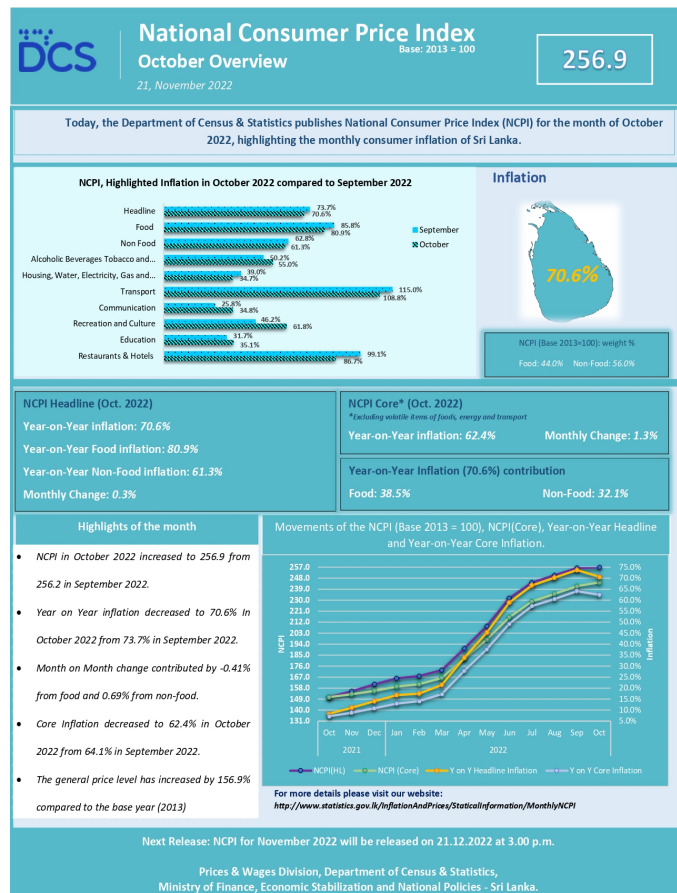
DCS

National Consumer Price Index

October Overview

Base: 2013 = 100

21, November 2022

256.9

Today, the Department of Census & Statistics publishes National Consumer Price Index (NCPI) for the month of October 2022, highlighting the monthly consumer inflation of Sri Lanka.

NCPI, Highlighted Inflation in October 2022 compared to September 2022

| Category | September | October |
|---|---|---|
| Headline | 73.7% | 70.6% |
| Food | 85.8% | 80.9% |
| Non Food | 62.8% | 61.3% |
| Alcoholic Beverages Tobacco and... | 50.2% | 55.0% |
| Housing, Water, Electricity, Gas and... | 39.0% | 34.7% |
| Transport | 115.0% | 108.8% |
| Communication | 25.8% | 34.8% |
| Recreation and Culture | 46.2% | 61.8% |
| Education | 31.7% | 35.1% |
| Restaurants & Hotels | 99.1% | 86.7% |

Inflation

70.6%

NCPI (Base 2013=100): weight %

Food: 44.0% Non-Food: 56.0%

NCPI Headline (Oct. 2022)

Year-on-Year inflation: 70.6%

Year-on-Year Food inflation: 80.9%

Year-on-Year Non-Food inflation: 61.3%

Monthly Change: 0.3%

NCPI Core* (Oct. 2022)

*Excluding volatile items of foods, energy and transport

Year-on-Year inflation: 62.4%

Monthly Change: 1.3%

Year-on-Year Inflation (70.6%) contribution

Food: 38.5%

Non-Food: 32.1%

Highlights of the month

• NCPI in October 2022 increased to 256.9 from 256.2 in September 2022.

• Year on Year inflation decreased to 70.6% In October 2022 from 73.7% in September 2022.

• Month on Month change contributed by -0.41% from food and 0.69% from non-food.

• Core Inflation decreased to 62.4% in October 2022 from 64.1% in September 2022.

• The general price level has increased by 156.9% compared to the base year (2013)

Movements of the NCPI (Base 2013 = 100), NCPI(Core), Year-on-Year Headline and Year-on-Year Core Inflation.

NCPI

257.0 248.0 239.0 230.0 221.0 212.0 203.0 194.0 185.0 176.0 167.0 158.0 149.0 140.0 131.0

Inflation

75.0% 70.0% 65.0% 60.0% 55.0% 50.0% 45.0% 40.0% 35.0% 30.0% 25.0% 20.0% 15.0% 10.0% 5.0%

Oct Nov Dec Jan Feb Mar Apr May Jun Jul Aug Sep Oct

2021 2022

NCPI(HL) NCPI (Core) Y on Y Headline Inflation Y on Y Core Inflation

For more details please visit our website:

http://www.statistics.gov.lk/InflationAndPrices/StaticalInformation/MonthlyNCPI

Next Release: NCPI for November 2022 will be released on 21.12.2022 at 3.00 p.m.

Prices & Wages Division, Department of Census & Statistics,
Ministry of Finance, Economic Stabilization and National Policies - Sri Lanka.